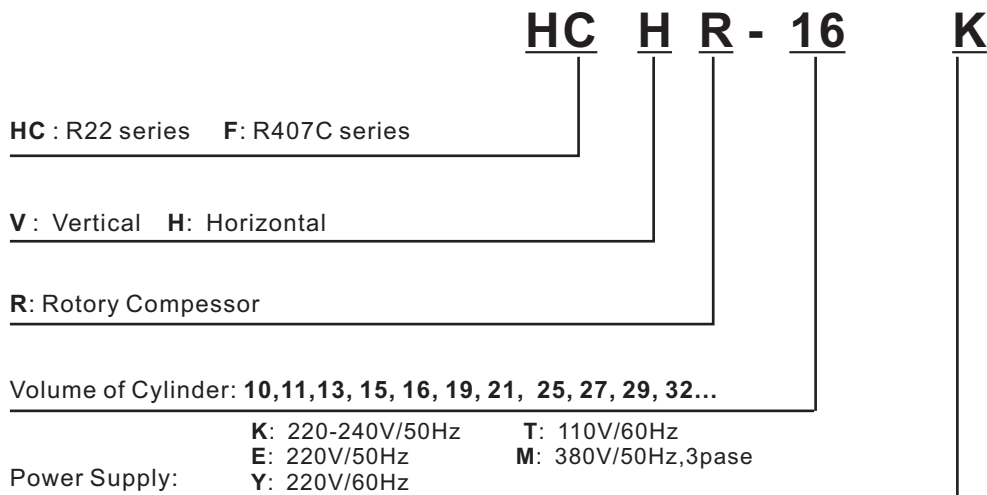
HC H R - 16 K

HC : R22 series F: R407C series

V : Vertical H: Horizontal

R: Rotory Compessor

Volume of Cylinder: 10,11,13, 15, 16, 19, 21, 25, 27, 29, 32...

Power Supply:
K: 220-240V/50Hz T: 110V/60Hz
E: 220V/50Hz M: 380V/50Hz,3pase
Y: 220V/60Hz